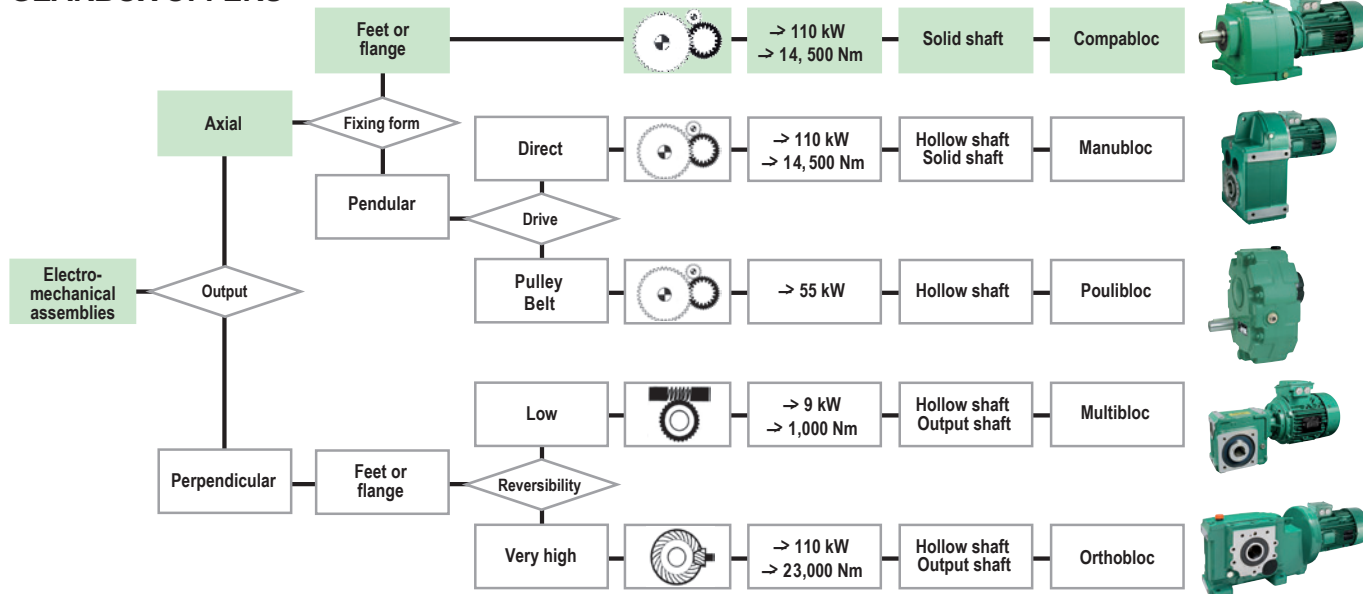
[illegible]

Electro-mechanical assemblies

Output

Axial

Fixing form

Feet or flange

→ 110 kW
→ 14, 500 Nm

Solid shaft

Compabloc

Pendular

Drive

Direct

→ 110 kW
→ 14, 500 Nm

Hollow shaft
Solid shaft

Manubloc

Pulley
Belt

→ 55 kW

Hollow shaft

Poulibloc

Perpendicular

Feet or flange

Reversibility

Low

→ 9 kW
→ 1,000 Nm

Hollow shaft
Output shaft

Multibloc

Very high

→ 110 kW
→ 23,000 Nm

Hollow shaft
Output shaft

Orthobloc